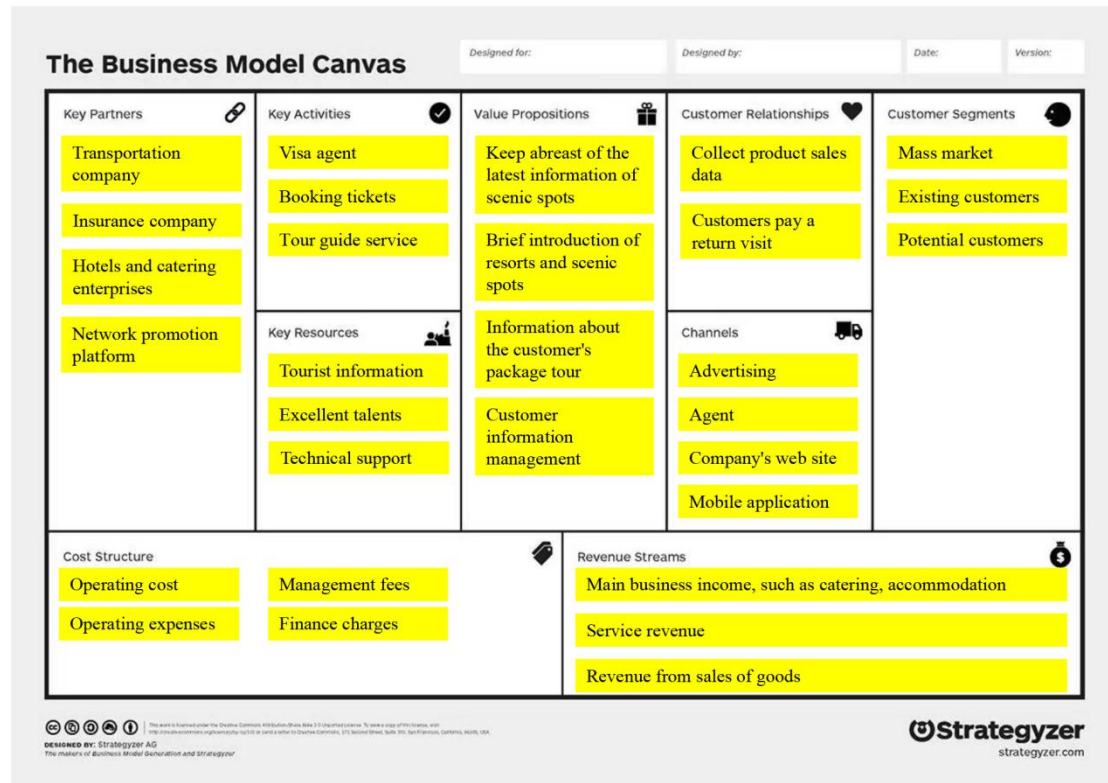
The Business Model Canvas

Designed for:

Designed by:

Date:

Version:

Key Partners

Transportation company

Insurance company

Hotels and catering enterprises

Network promotion platform

Key Activities

Visa agent

Booking tickets

Tour guide service

Key Resources

Tourist information

Excellent talents

Technical support

Value Propositions

Keep abreast of the latest information of scenic spots

Brief introduction of resorts and scenic spots

Information about the customer's package tour

Customer information management

Customer Relationships

Collect product sales data

Customers pay a return visit

Channels

Advertising

Agent

Company's web site

Mobile application

Customer Segments

Mass market

Existing customers

Potential customers

Cost Structure

Operating cost

Operating expenses

Management fees

Finance charges

Revenue Streams

Main business income, such as catering, accommodation

Service revenue

Revenue from sales of goods

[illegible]

DESIGNED BY: Strategyzer AG
The makers of Business Model Generation and Strategyzer

Strategyzer
strategyzer.com